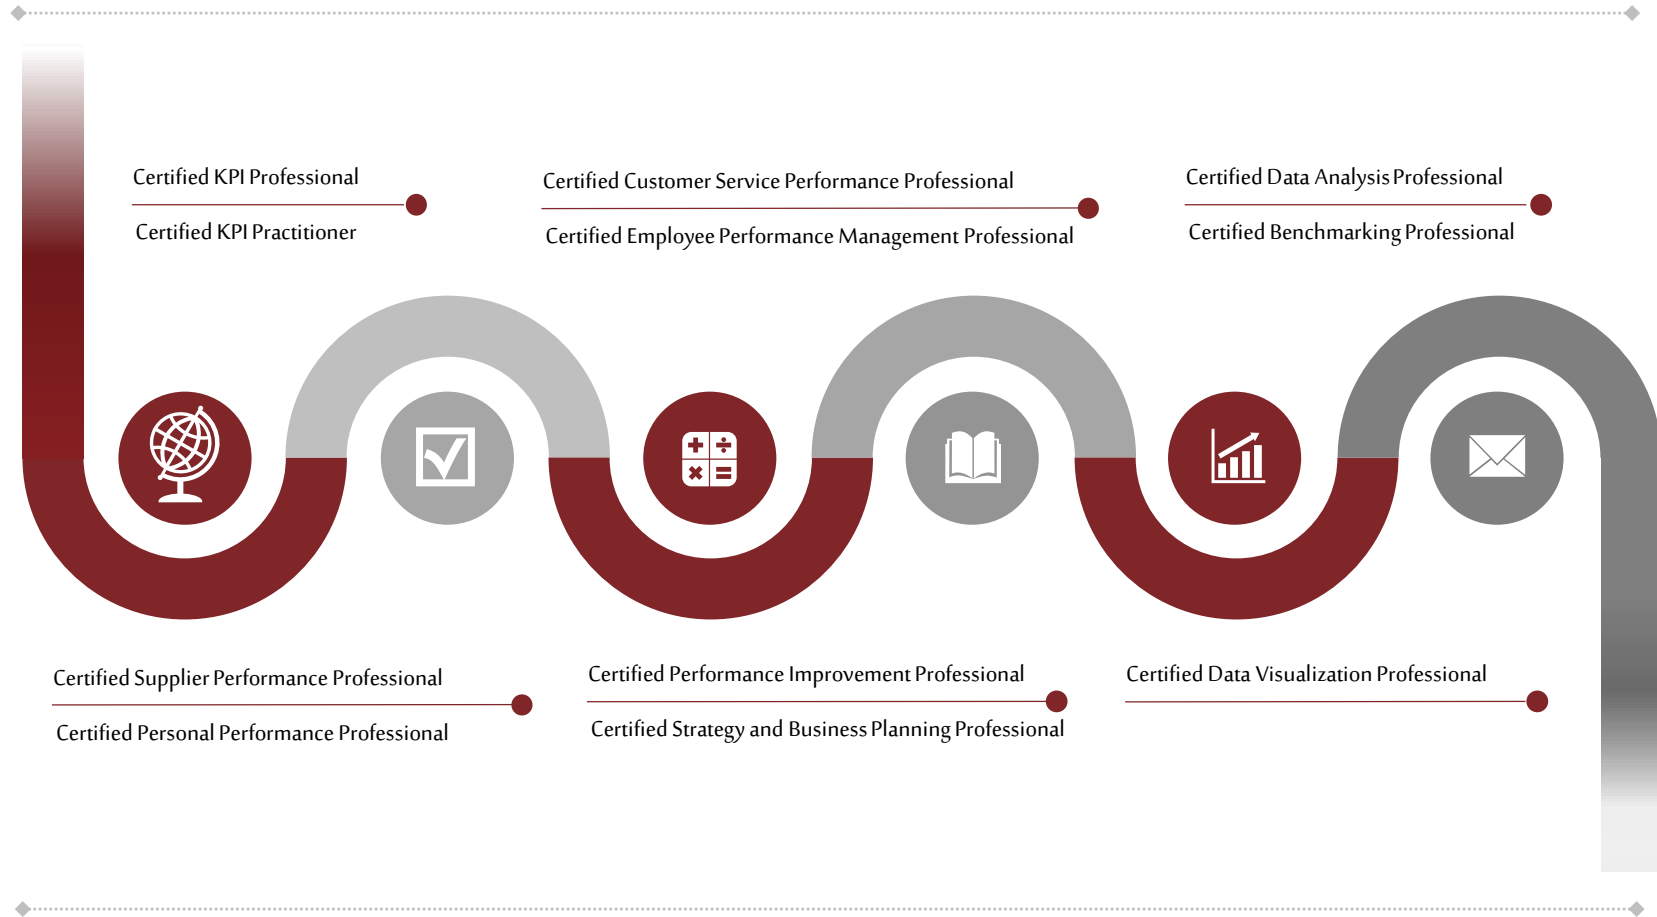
Certified KPI Professional

Certified KPI Practitioner

Certified Customer Service Performance Professional

Certified Employee Performance Management Professional

Certified Data Analysis Professional

Certified Benchmarking Professional

Certified Supplier Performance Professional

Certified Personal Performance Professional

Certified Performance Improvement Professional

Certified Strategy and Business Planning Professional

Certified Data Visualization Professional